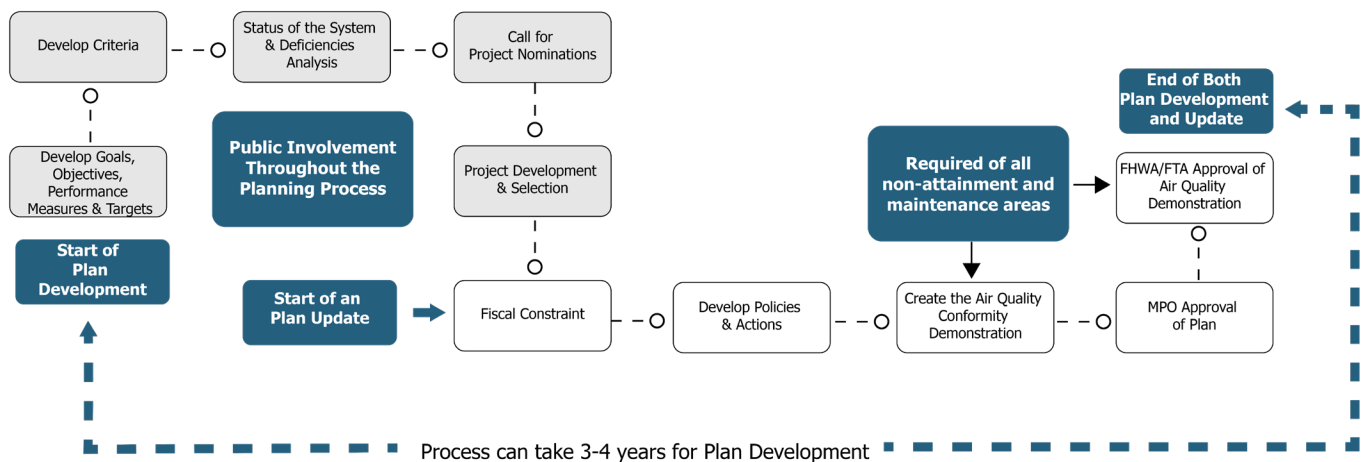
Develop Criteria

Status of the System & Deficiencies Analysis

Call for Project Nominations

Develop Goals, Objectives, Performance Measures & Targets

Public Involvement Throughout the Planning Process

Project Development & Selection

Start of Plan Development

Start of an Plan Update

Fiscal Constraint

Develop Policies & Actions

Required of all non-attainment and maintenance areas

Create the Air Quality Conformity Demonstration

MPO Approval of Plan

FHWA/FTA Approval of Air Quality Demonstration

End of Both Plan Development and Update

Process can take 3-4 years for Plan Development